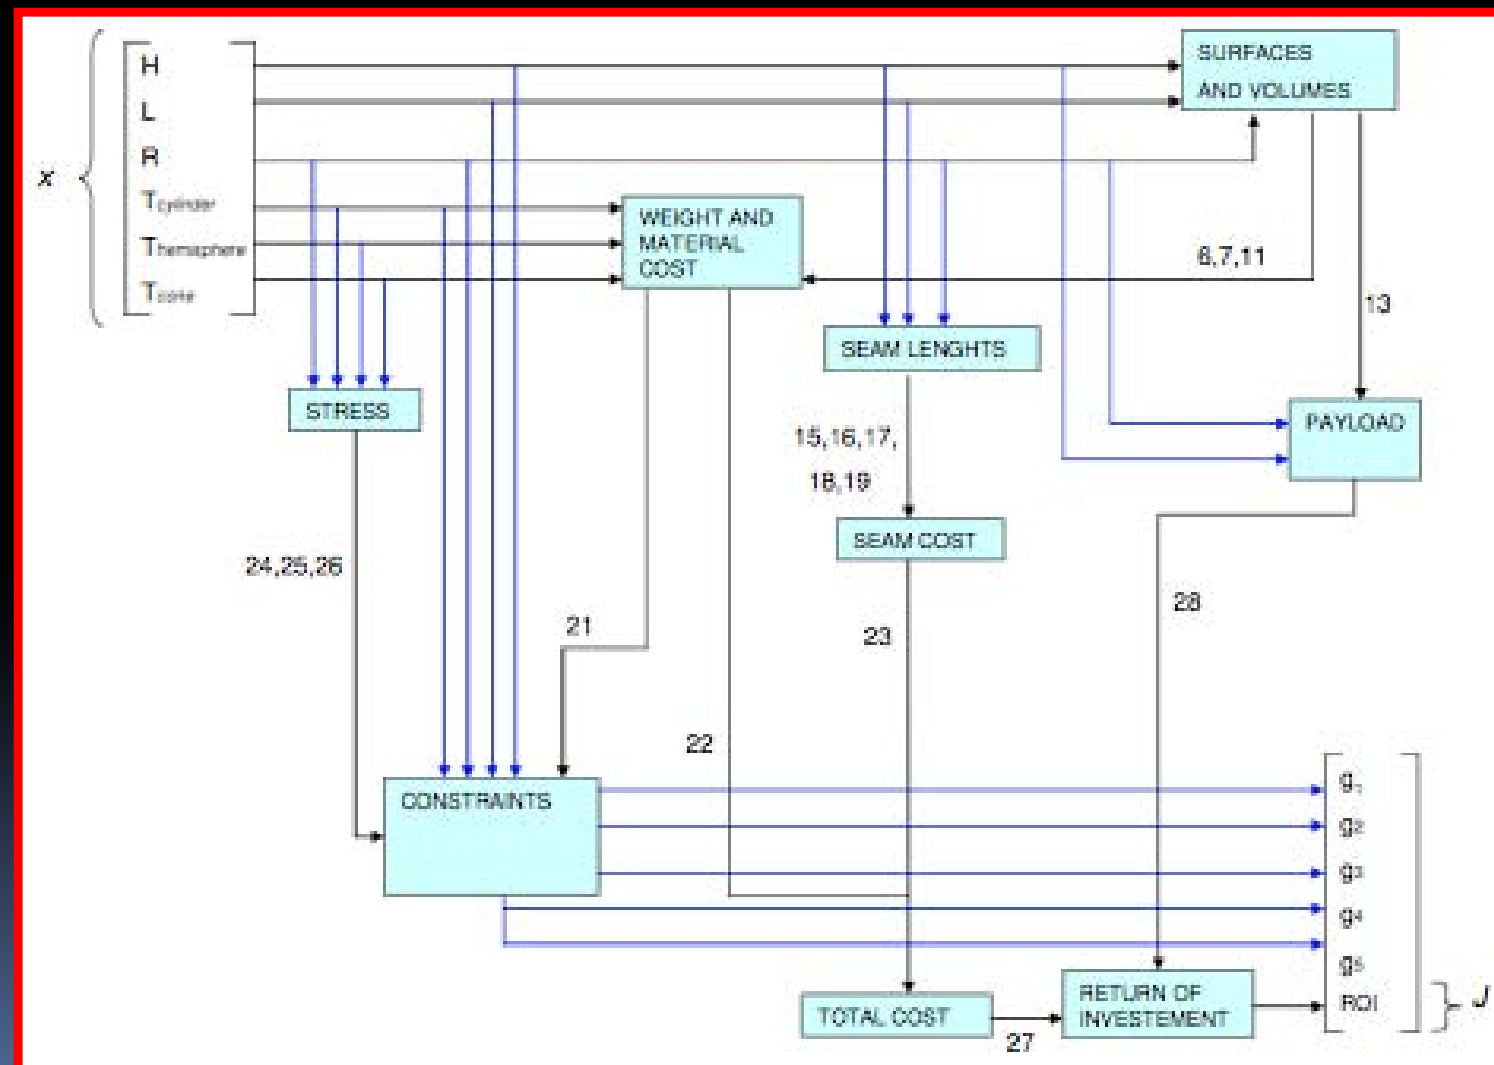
x

H
L
R
$T_{cylinder}$
$T_{hemisphere}$
$T_{cone}$

SURFACES AND VOLUMES

WEIGHT AND MATERIAL COST

8,7,11

13

SEAM LENGHTS

STRESS

PAYLOAD

15,16,17, 18,19

SEAM COST

24,25,26

21

23

28

22

CONSTRAINTS

$g_1$
$g_2$
$g_3$
$g_4$
$g_5$
ROI

J

TOTAL COST

27

RETURN OF INVESTEMENT